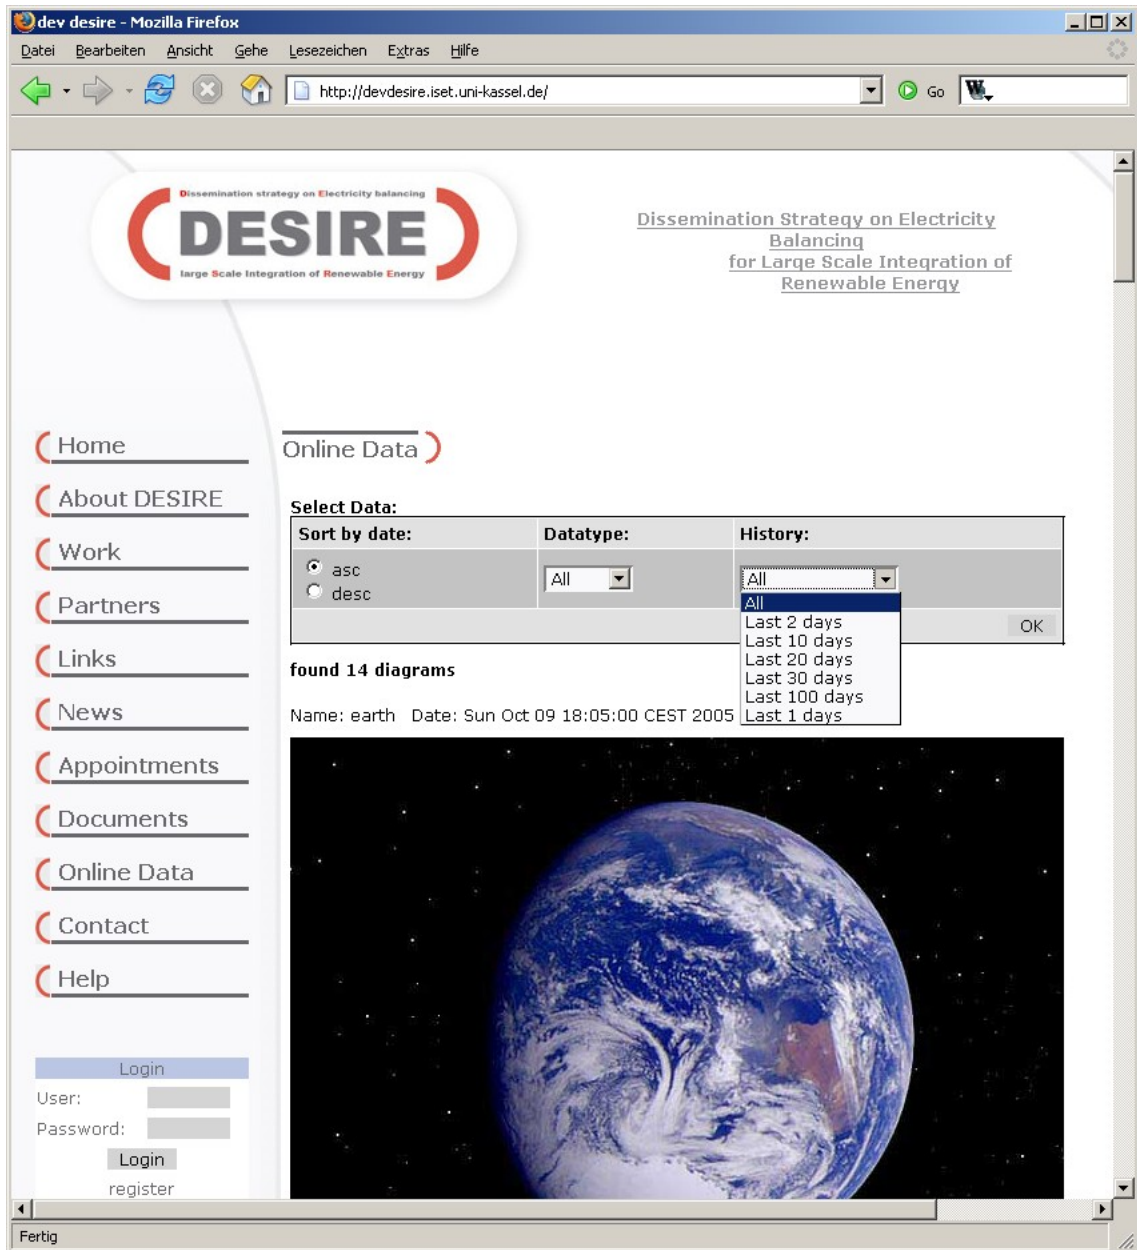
dev desire - Mozilla Firefox

Datei Bearbeiten Ansicht Gehe Lesezeichen Extras Hilfe

http://devdesire.iset.uni-kassel.de/

Go

Dissemination strategy on Electricity balancing
DESIRE
large Scale Integration of Renewable Energy

Dissemination Strategy on Electricity Balancing for Large Scale Integration of Renewable Energy

Home
About DESIRE
Work
Partners
Links
News
Appointments
Documents
Online Data
Contact
Help

Login
User:
Password:
Login
register

Online Data

Select Data:

| Sort by date: | Datatype: | History: |
|---|---|---|
| asc desc | All | All |

All
Last 2 days
Last 10 days
Last 20 days
Last 30 days
Last 100 days
Last 1 days

OK

found 14 diagrams

Name: earth Date: Sun Oct 09 18:05:00 CEST 2005

Fertig